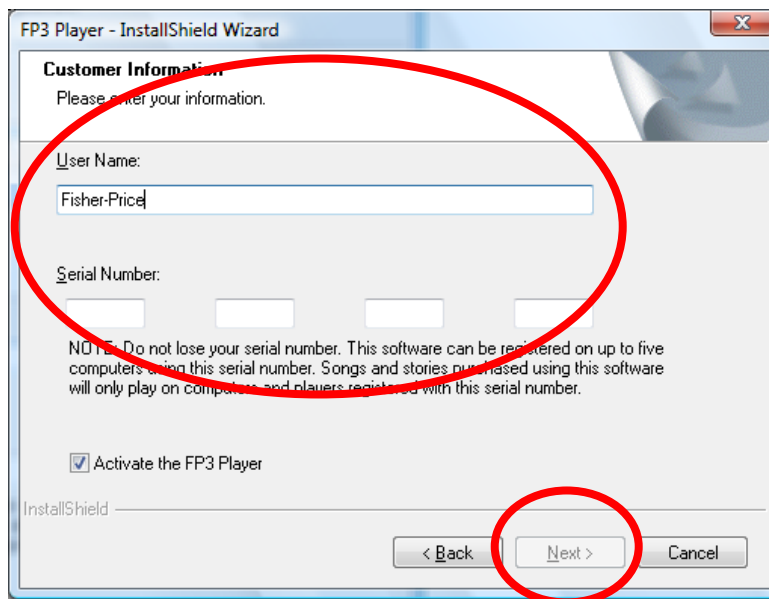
FP3 Player - InstallShield Wizard

Customer Information
Please enter your information.

User Name:

Fisher-Price

Serial Number:

NOTE: Do not lose your serial number. This software can be registered on up to five computers using this serial number. Songs and stories purchased using this software will only play on computers and players registered with this serial number.

Activate the FP3 Player

InstallShield

< Back
Next >
Cancel